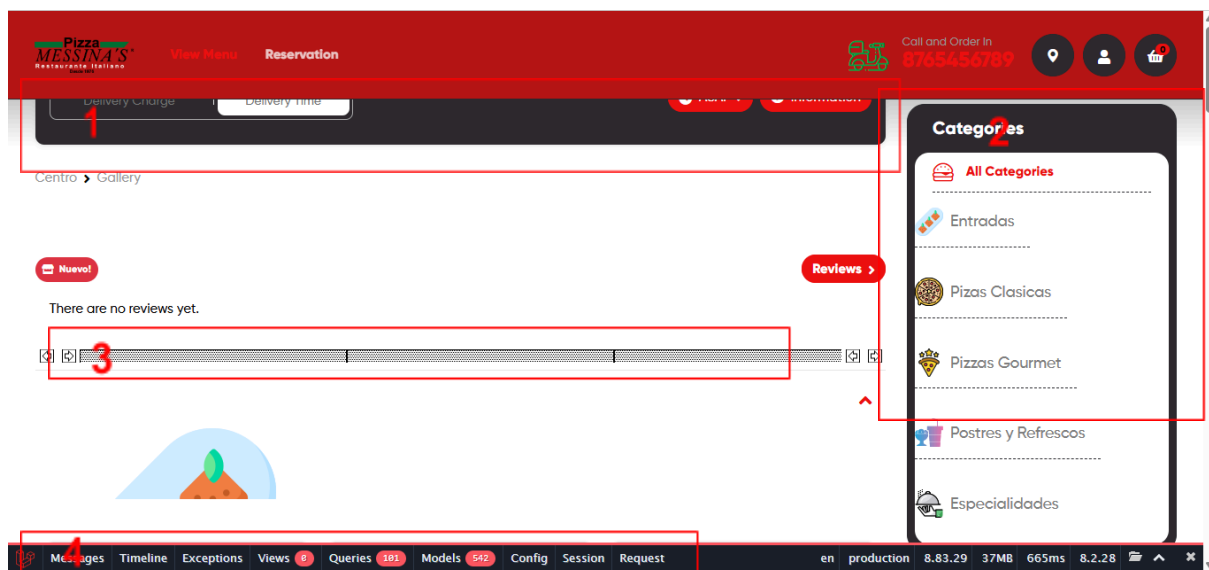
Pizza MESSINA'S Restaurante Italiano Desde 1970

View Menu Reservation

Call and Order In
8765456789

0

Delivery Charge Delivery Time

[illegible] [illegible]

1

Categories
2

All Categories

Entradas

Pizas Clasicas

Pizzas Gourmet

Postres y Refrescos

Especialidades

Centro > Gallery

Nuevo!

Reviews >

There are no reviews yet.

3

4

Messages Timeline Exceptions Views 6 Queries 101 Models 542 Config Session Request

en production 8.83.29 37MB 665ms 8.2.28